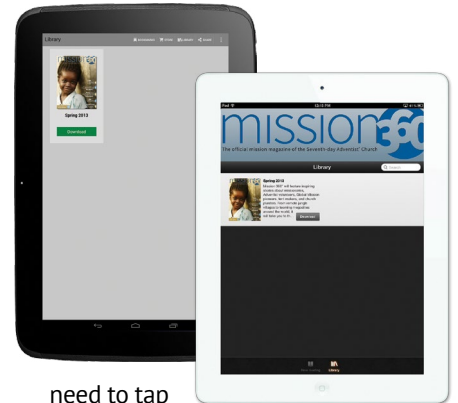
Library

Spring 2013

Download

iPad

12:15 PM

mission360

The official mission magazine of the Seventh-day Adventist Church

Library

Search

Spring 2013

Mission 360° will feature inspiring stories about missionaries, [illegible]

Download

Library

need to tap